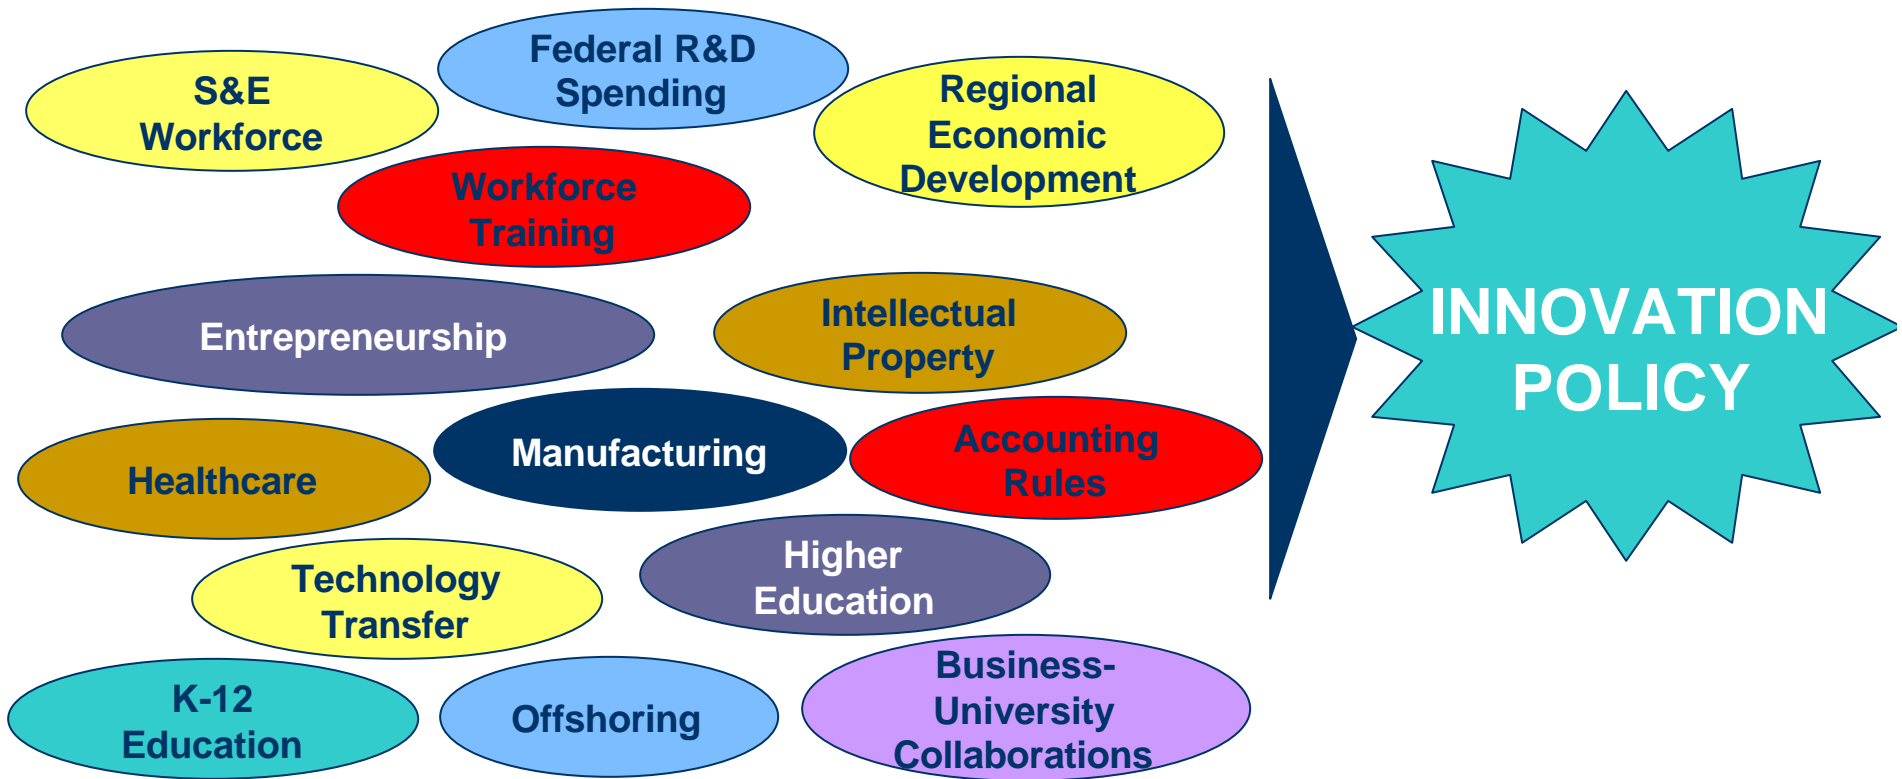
S&E Workforce

Federal R&D Spending

Regional Economic Development

Workforce Training

Entrepreneurship

Intellectual Property

Healthcare

Manufacturing

Accounting Rules

Technology Transfer

Higher Education

K-12 Education

Offshoring

Business-University Collaborations

INNOVATION POLICY